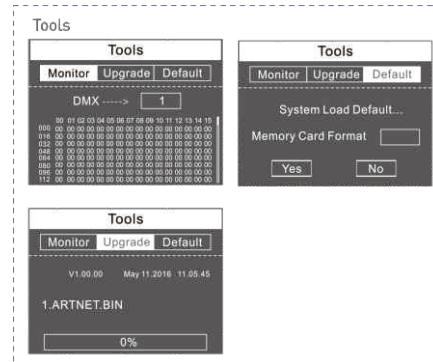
Tools

Tools

Monitor Upgrade Default

DMX -----> 1

| | 00 | 01 | 02 | 03 | 04 | 05 | 06 | 07 | 08 | 09 | 10 | 11 | 12 | 13 | 14 | 15 |
|---|---|---|---|---|---|---|---|---|---|---|---|---|---|---|---|---|
| 000 | 00 | 00 | 00 | 00 | 00 | 00 | 00 | 00 | 00 | 00 | 00 | 00 | 00 | 00 | 00 | 00 |
| 016 | 00 | 00 | 00 | 00 | 00 | 00 | 00 | 00 | 00 | 00 | 00 | 00 | 00 | 00 | 00 | 00 |
| 032 | 00 | 00 | 00 | 00 | 00 | 00 | 00 | 00 | 00 | 00 | 00 | 00 | 00 | 00 | 00 | 00 |
| 048 | 00 | 00 | 00 | 00 | 00 | 00 | 00 | 00 | 00 | 00 | 00 | 00 | 00 | 00 | 00 | 00 |
| 064 | 00 | 00 | 00 | 00 | 00 | 00 | 00 | 00 | 00 | 00 | 00 | 00 | 00 | 00 | 00 | 00 |
| 080 | 00 | 00 | 00 | 00 | 00 | 00 | 00 | 00 | 00 | 00 | 00 | 00 | 00 | 00 | 00 | 00 |
| 096 | 00 | 00 | 00 | 00 | 00 | 00 | 00 | 00 | 00 | 00 | 00 | 00 | 00 | 00 | 00 | 00 |
| 112 | 00 | 00 | 00 | 00 | 00 | 00 | 00 | 00 | 00 | 00 | 00 | 00 | 00 | 00 | 00 | 00 |

Tools

Monitor Upgrade Default

System Load Default...

Memory Card Format

Yes No

Tools

Monitor Upgrade Default

V1.00.00 May 11.2016 11:05:45

1.ARTNET.BIN

0%